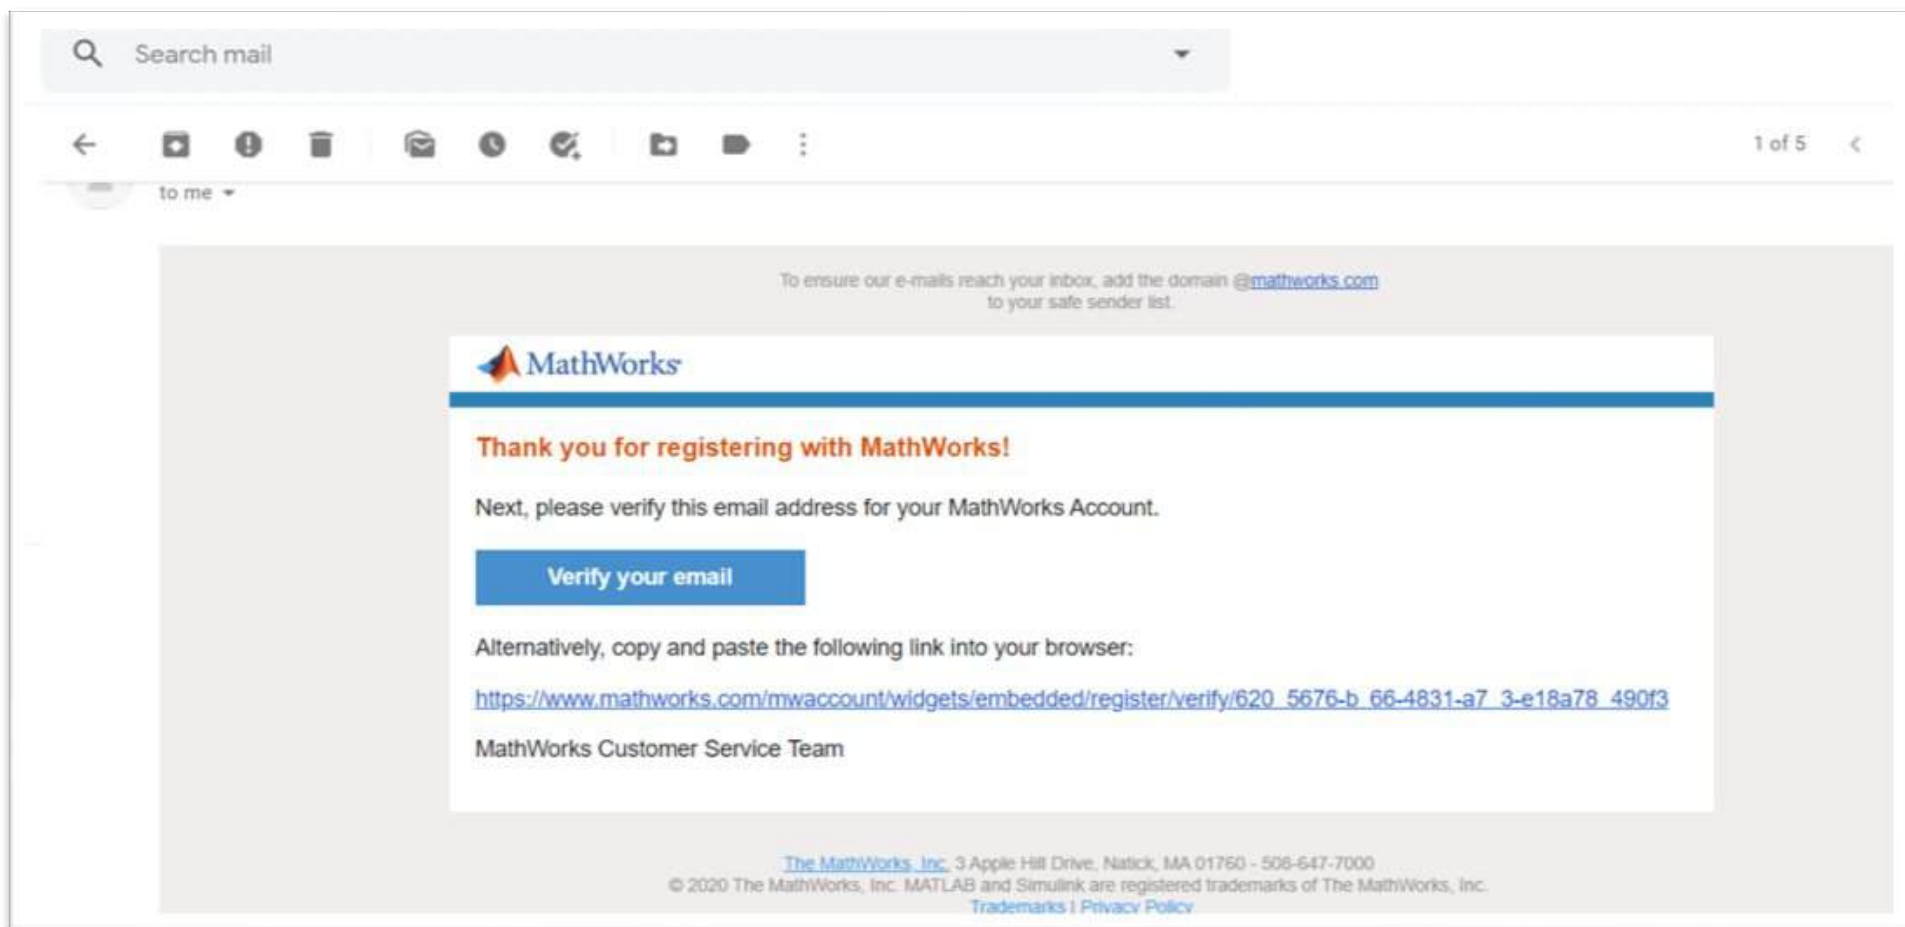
Search mail

1 of 5

to me

To ensure our e-mails reach your inbox, add the domain @mathworks.com to your safe sender list.

MathWorks

Thank you for registering with MathWorks!

Next, please verify this email address for your MathWorks Account.

Verify your email

Alternatively, copy and paste the following link into your browser:

https://www.mathworks.com/mwaccount/widgets/embedded/register/verify/620_5676-b_66-4831-a7_3-e18a78_490f3

MathWorks Customer Service Team

The MathWorks, Inc. 3 Apple Hill Drive, Natick, MA 01760 - 508-647-7000
© 2020 The MathWorks, Inc. MATLAB and Simulink are registered trademarks of The MathWorks, Inc.
Trademarks | Privacy Policy